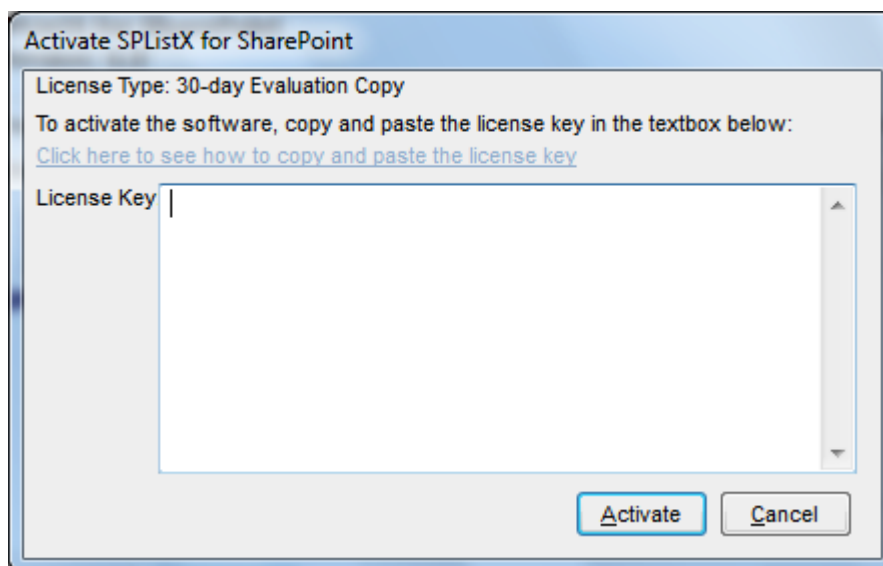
Activate SPListX for SharePoint

License Type: 30-day Evaluation Copy

To activate the software, copy and paste the license key in the textbox below:

Click here to see how to copy and paste the license key

License Key

Activate

Cancel